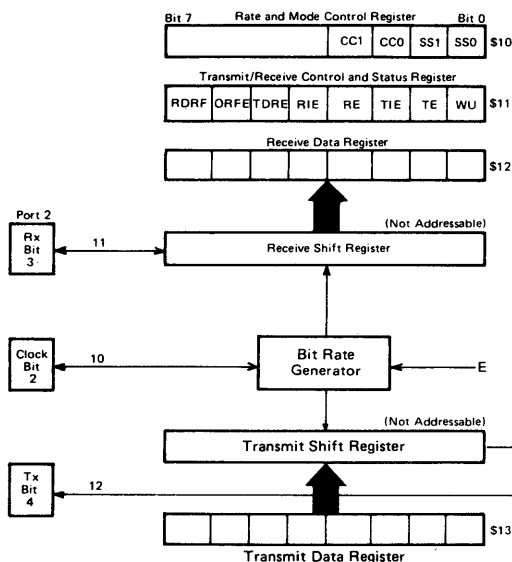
Bit 7 Rate and Mode Control Register Bit 0

| | CC1 | CC0 | SS1 | SS0 |
|---|---|---|---|---|

$10

Transmit/Receive Control and Status Register

| RDRF | ORFE | TDRE | RIE | RE | TIE | TE | WU |
|---|---|---|---|---|---|---|---|

$11

Receive Data Register

$12

(Not Addressable)

Port 2

Rx Bit 3

11

Receive Shift Register

Clock Bit 2

10

Bit Rate Generator

E

(Not Addressable)

Transmit Shift Register

Tx Bit 4

12

$13

Transmit Data Register